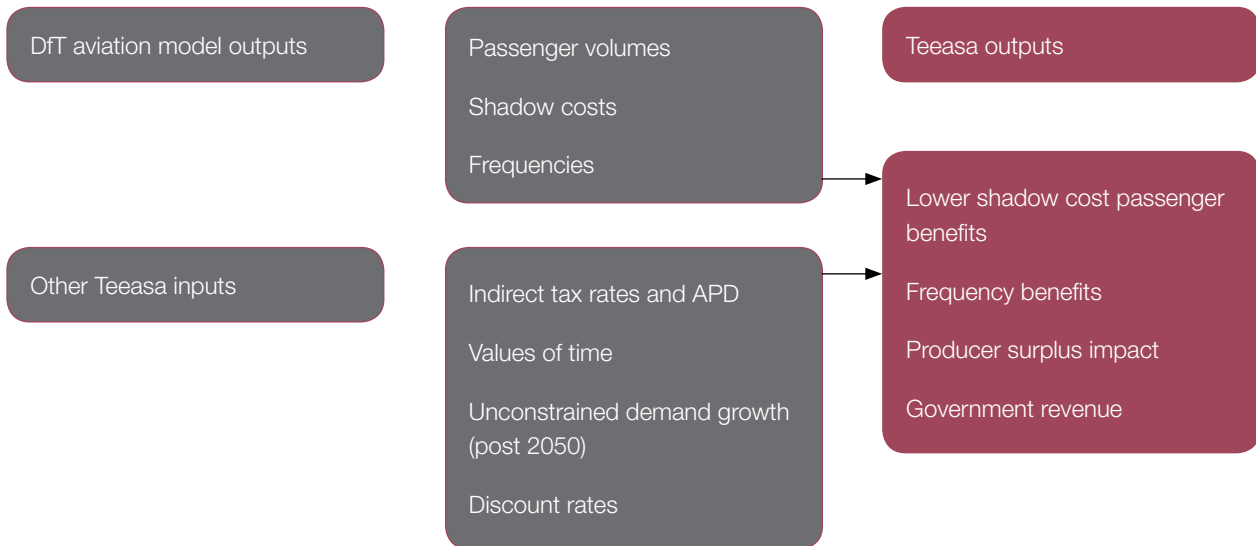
DfT aviation model outputs

Passenger volumes

Shadow costs

Frequencies

Teeasa outputs

Lower shadow cost passenger benefits

Frequency benefits

Producer surplus impact

Government revenue

Other Teeasa inputs

Indirect tax rates and APD

Values of time

Unconstrained demand growth (post 2050)

Discount rates